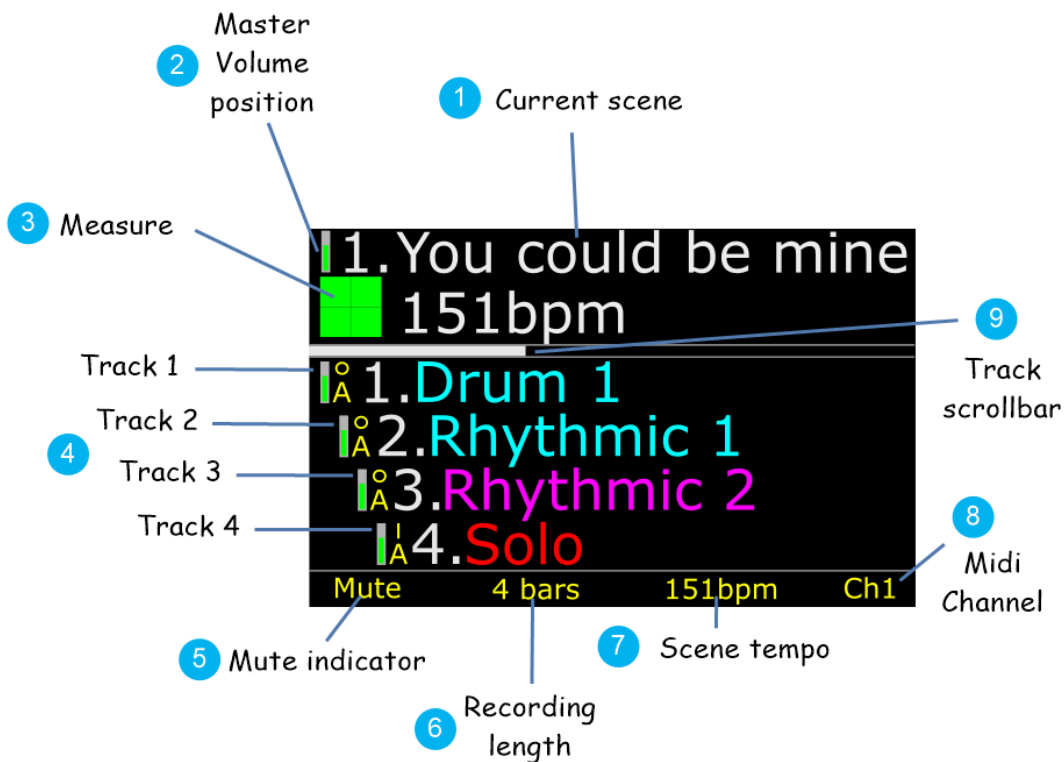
2 Master Volume position

1 Current scene

3 Measure

1.You could be mine
151bpm

9 Track scrollbar

Track 1
Track 2
4
Track 3
Track 4

O A 1.Drum 1
O A 2.Rhythmic 1
O A 3.Rhythmic 2
I A 4.Solo

8 Midi Channel

Mute 4 bars 151bpm Ch1

5 Mute indicator

7 Scene tempo

6 Recording length